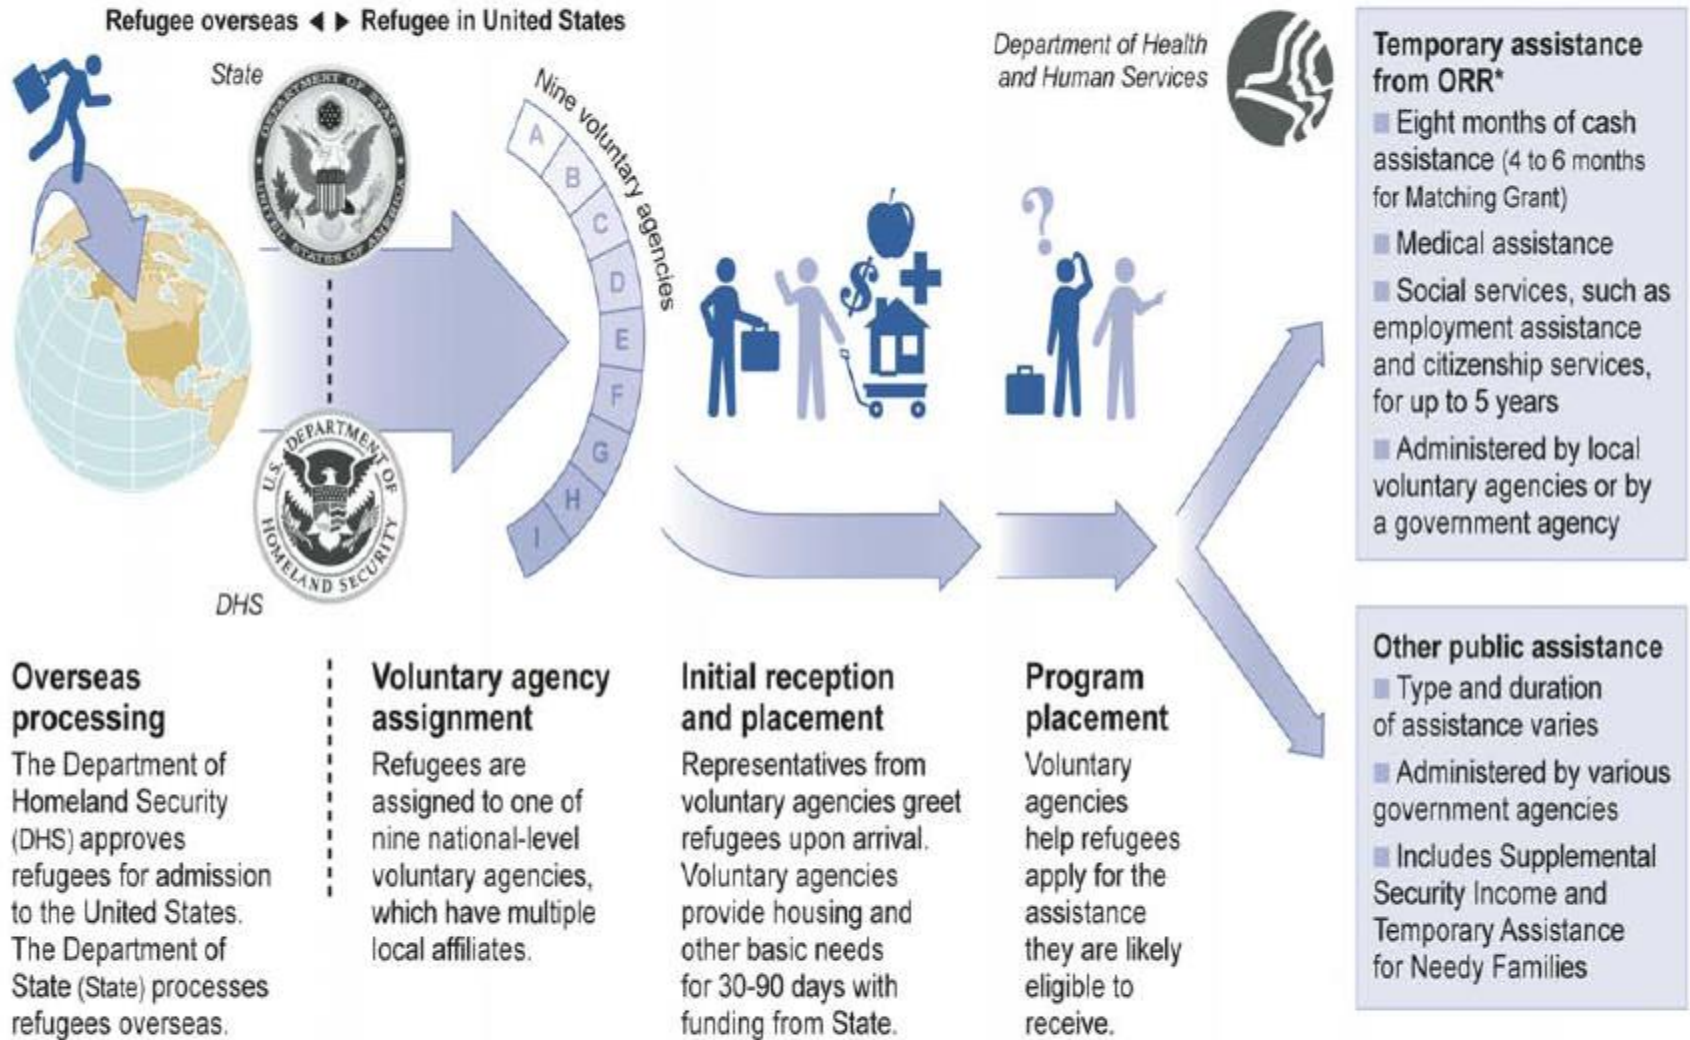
Refugee overseas ◀ ▶ Refugee in United States

State

DEPARTMENT OF STATE UNITED STATES OF AMERICA

DEPARTMENT OF HOMELAND SECURITY U.S.

DHS

Nine voluntary agencies

A B C D E F G H I

Department of Health and Human Services

Temporary assistance from ORR*

Eight months of cash assistance (4 to 6 months for Matching Grant)

Medical assistance

Social services, such as employment assistance and citizenship services, for up to 5 years

Administered by local voluntary agencies or by a government agency

Other public assistance

Type and duration of assistance varies

Administered by various government agencies

Includes Supplemental Security Income and Temporary Assistance for Needy Families

Overseas processing
The Department of Homeland Security (DHS) approves refugees for admission to the United States. The Department of State (State) processes refugees overseas.

Voluntary agency assignment
Refugees are assigned to one of nine national-level voluntary agencies, which have multiple local affiliates.

Initial reception and placement
Representatives from voluntary agencies greet refugees upon arrival. Voluntary agencies provide housing and other basic needs for 30-90 days with funding from State.

Program placement
Voluntary agencies help refugees apply for the assistance they are likely eligible to receive.